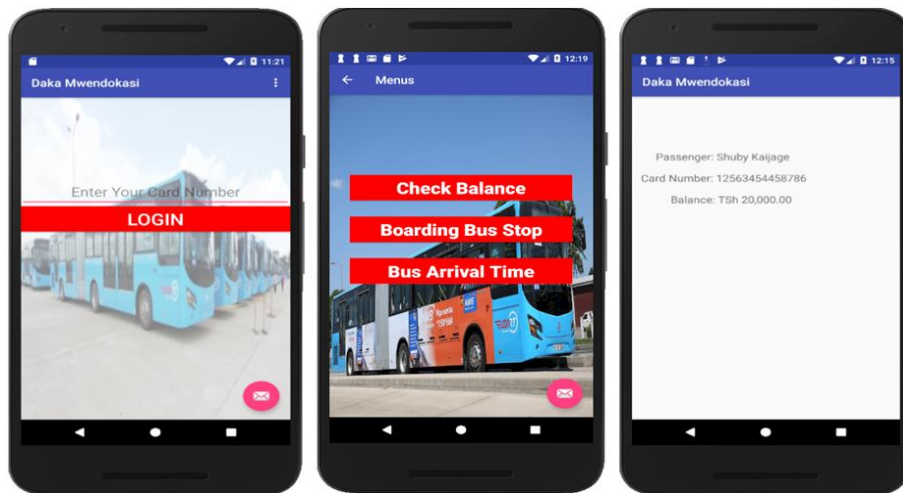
11:21
Daka Mwendokasi
Enter Your Card Number
LOGIN

12:19
Menus
Check Balance
Boarding Bus Stop
Bus Arrival Time

12:15
Daka Mwendokasi
Passenger: Shuby Kaijage
Card Number: 12563454458786
Balance: TSh 20,000.00